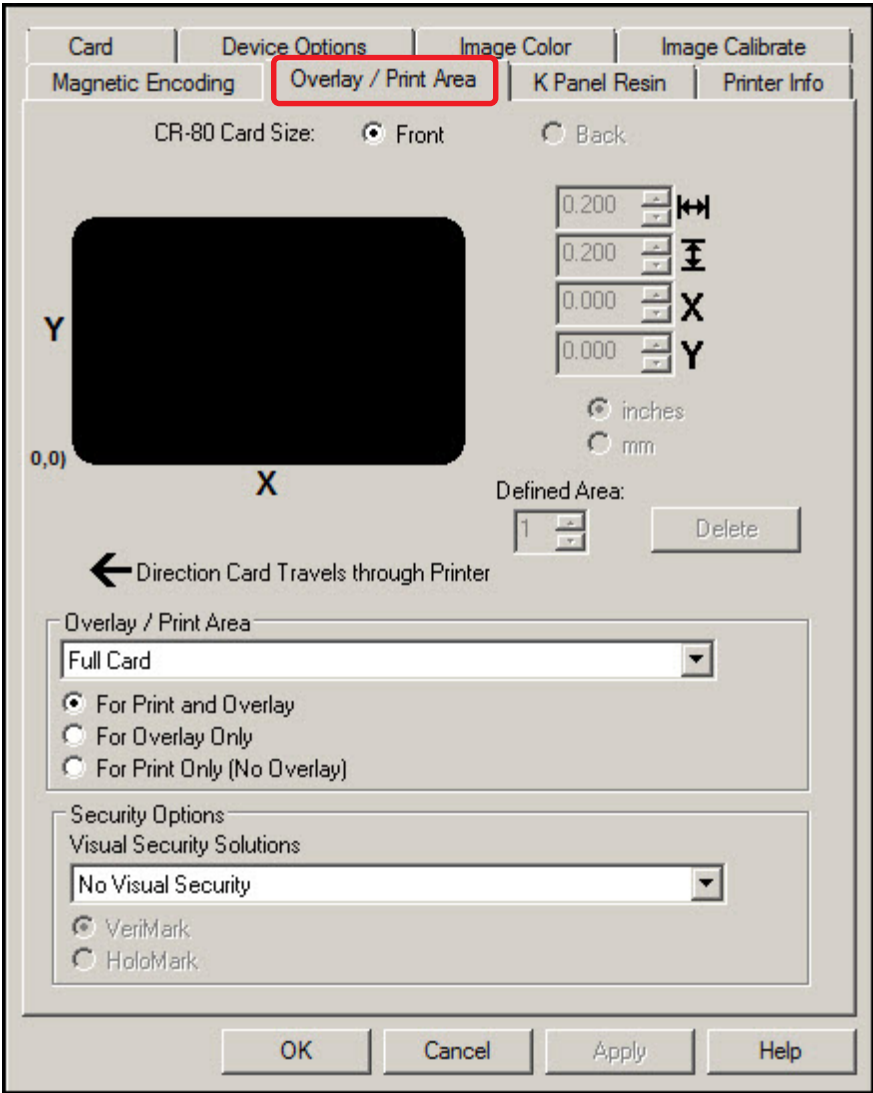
Card
Device Options
Image Color
Image Calibrate
Magnetic Encoding
Overlay / Print Area
K Panel Resin
Printer Info

CR-80 Card Size: Front Back

0.200
0.200
0.000 X
0.000 Y

inches
mm

Y
0,0)
X

Defined Area:
1
Delete

Direction Card Travels through Printer

Overlay / Print Area
Full Card
For Print and Overlay
For Overlay Only
For Print Only (No Overlay)

Security Options
Visual Security Solutions
No Visual Security
VeriMark
HoloMark

OK
Cancel
Apply
Help